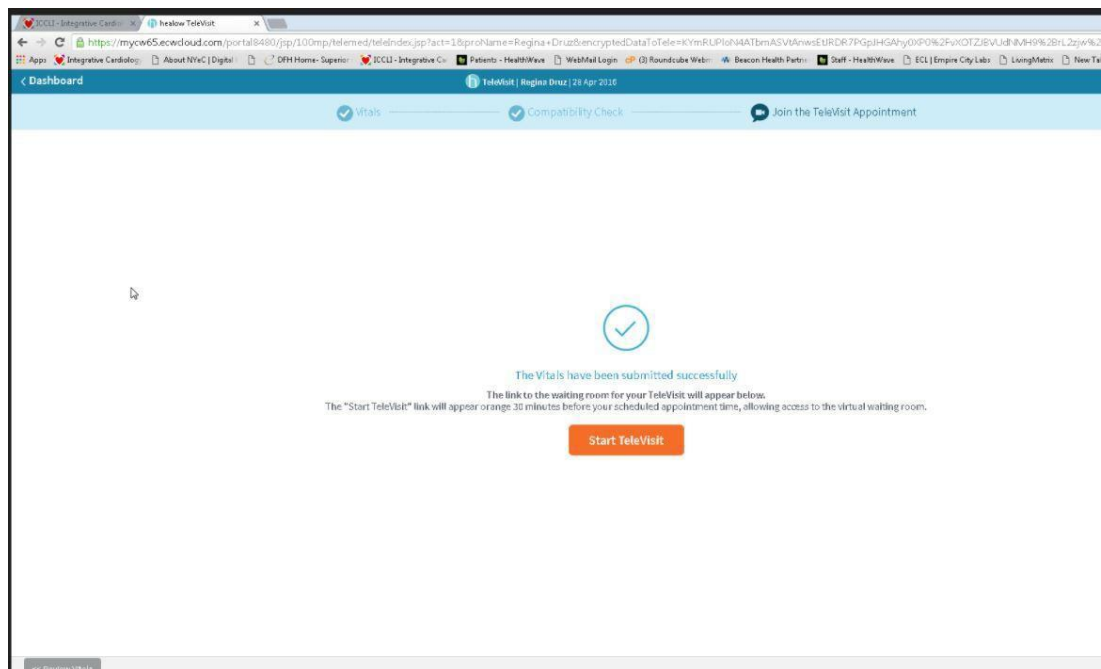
ICCLI - Integrative Cardio ×
healow TeleVisit ×

https://mycw65.ecwcloud.com/portal8480/jsp/100mp/telemed/teleIndex.jsp?act=1&proName=Regina+Druz&encryptedDataToTele=KYmRUPIoN4ATbmASVtAnwsEtRDR7PGpJHGAhy0XP0%2FuXOTZJBVUdNMH9%2BrL2zjw%2

Apps | Integrative Cardiolog | About NYeC | Digital | DFH Home- Superior | ICCLI - Integrative Ca | Patients - HealthWave | WebMail Login | (3) Roundcube Webm | Beacon Health Partn | Staff - HealthWave | ECL | Empire City Labs | LivingMatrix | New Ta

< Dashboard

TeleVisit | Regina Druz | 28 Apr 2016

Vitals

Compatibility Check

Join the TeleVisit Appointment

The Vitals have been submitted successfully

The link to the waiting room for your TeleVisit will appear below.
The "Start TeleVisit" link will appear orange 30 minutes before your scheduled appointment time, allowing access to the virtual waiting room.

Start TeleVisit

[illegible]